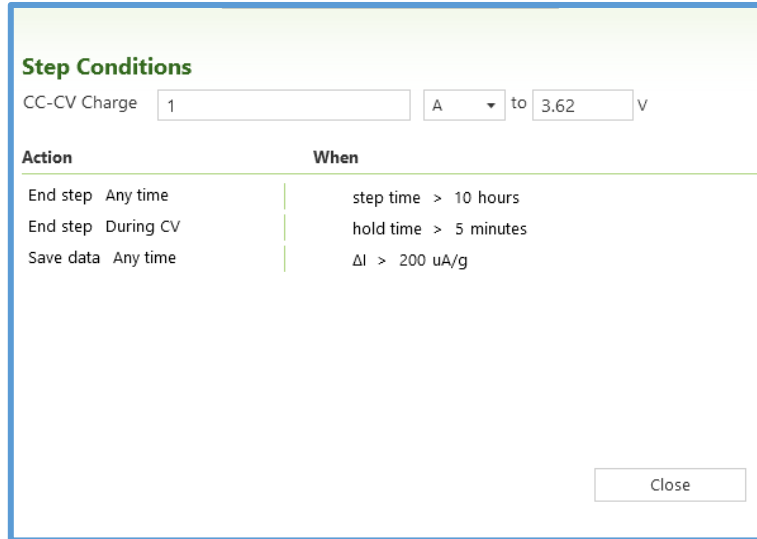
Step Conditions

CC-CV Charge 1 A to 3.62 V

| Action | When |
|---|---|
| End step Any time | step time > 10 hours |
| End step During CV | hold time > 5 minutes |
| Save data Any time | ΔI > 200 uA/g |

Close